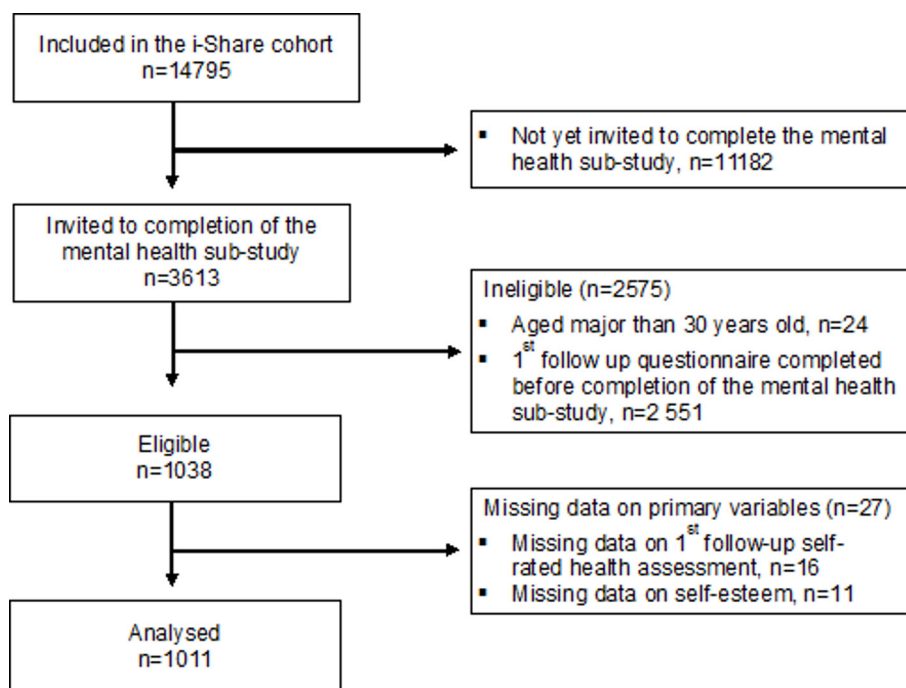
Included in the i-Share cohort
n=14795

▪ Not yet invited to complete the mental health sub-study, n=11182

Invited to completion of the mental health sub-study
n=3613

Ineligible (n=2575)
▪ Aged major than 30 years old, n=24
▪ $1^{st}$ follow up questionnaire completed before completion of the mental health sub-study, n=2 551

Eligible
n=1038

Missing data on primary variables (n=27)
▪ Missing data on $1^{st}$ follow-up self-rated health assessment, n=16
▪ Missing data on self-esteem, n=11

Analysed
n=1011